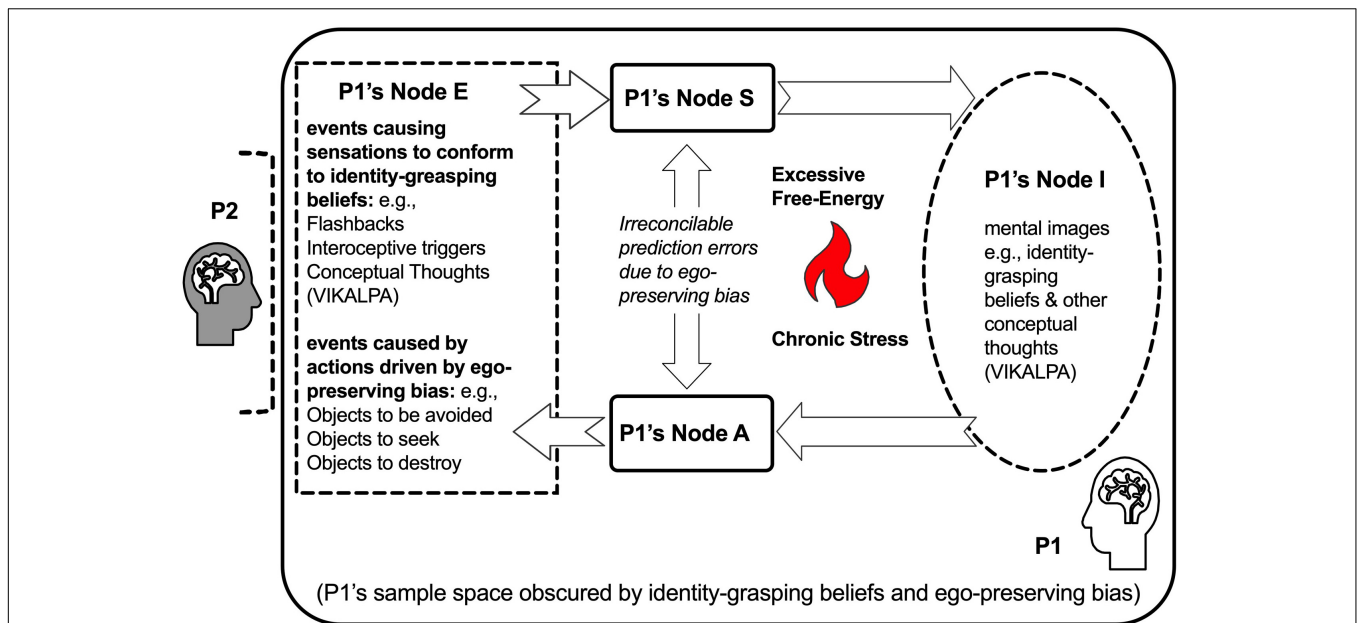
P2

P1's Node E

events causing sensations to conform to identity-grasping beliefs: e.g., Flashbacks Interoceptive triggers Conceptual Thoughts (VIKALPA)

events caused by actions driven by ego-preserving bias: e.g., Objects to be avoided Objects to seek Objects to destroy

P1's Node S

Irreconcilable prediction errors due to ego-preserving bias

Excessive Free-Energy

Chronic Stress

P1's Node A

P1's Node I

mental images e.g., identity-grasping beliefs & other conceptual thoughts (VIKALPA)

P1

(P1's sample space obscured by identity-grasping beliefs and ego-preserving bias)